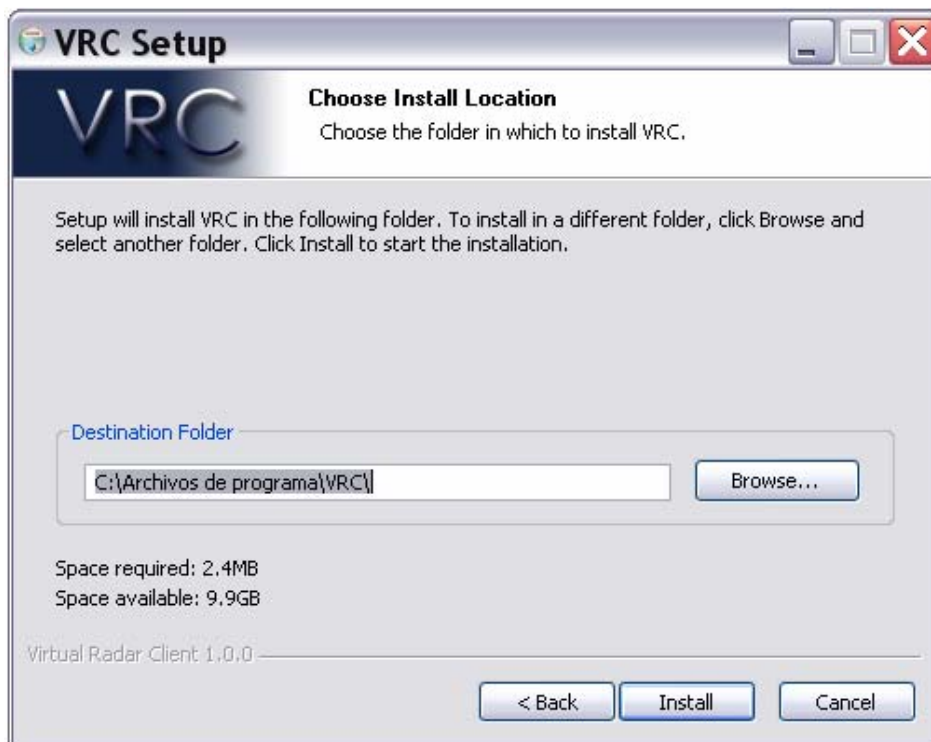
VRC Setup

VRC

Choose Install Location

Choose the folder in which to install VRC.

Setup will install VRC in the following folder. To install in a different folder, click Browse and select another folder. Click Install to start the installation.

Destination Folder

C:\Archivos de programa\VRC\

Browse...

Space required: 2.4MB
Space available: 9.9GB

Virtual Radar Client 1.0.0

< Back | Install | Cancel